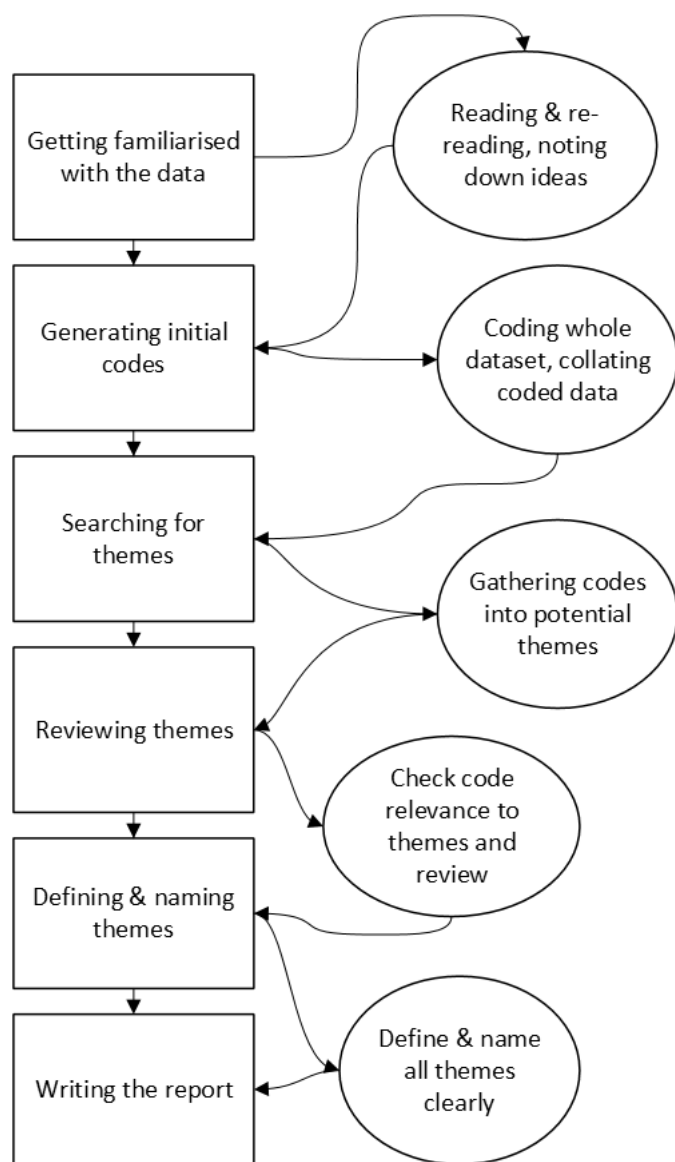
Getting familiarised with the data

Reading & re-reading, noting down ideas

Generating initial codes

Coding whole dataset, collating coded data

Searching for themes

Gathering codes into potential themes

Reviewing themes

Check code relevance to themes and review

Defining & naming themes

Define & name all themes clearly

Writing the report